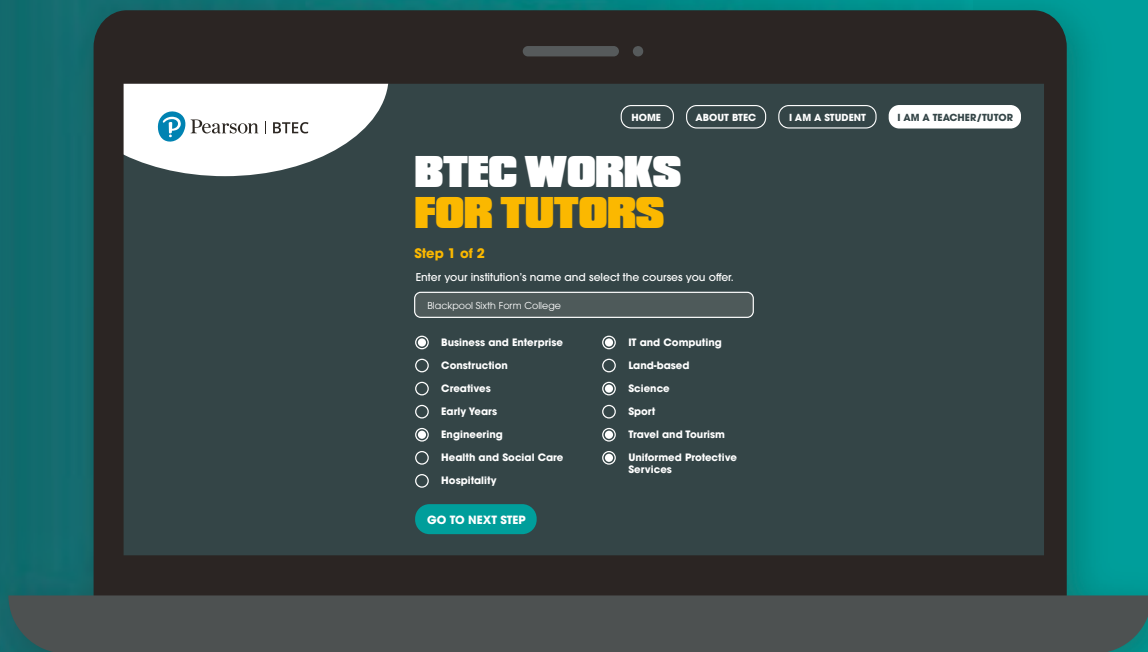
Pearson | BTEC

HOME
ABOUT BTEC
I AM A STUDENT
I AM A TEACHER/TUTOR

BTEC WORKS
FOR TUTORS

Step 1 of 2

Enter your institution's name and select the courses you offer.

Blackpool Sixth Form College

Business and Enterprise
Construction
Creatives
Early Years
Engineering
Health and Social Care
Hospitality

IT and Computing
Land-based
Science
Sport
Travel and Tourism
Uniformed Protective Services

GO TO NEXT STEP